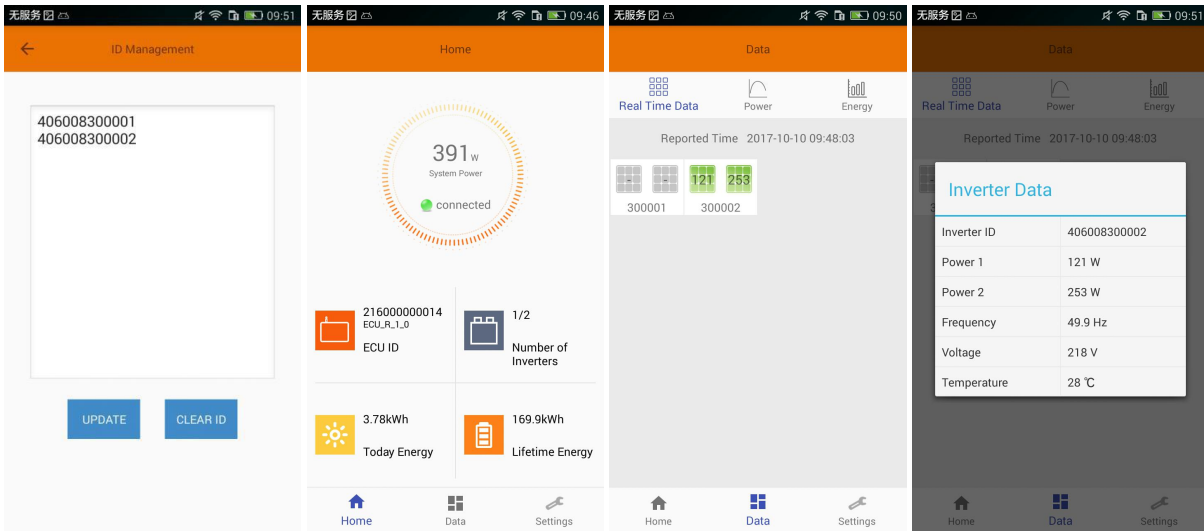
无服务 09:51
ID Management
406008300001
406008300002
UPDATE
CLEAR ID

无服务 09:46
Home
391 W
System Power
connected
216000000014
ECU_R_1_0
ECU ID
1/2
Number of Inverters
3.78kWh
Today Energy
169.9kWh
Lifetime Energy
Home
Data
Settings

无服务 09:50
Data
Real Time Data
Power
Energy
Reported Time 2017-10-10 09:48:03
-
-
121
253
300001
300002
Home
Data
Settings

无服务 09:51
Data
Real Time Data
Power
Energy
Reported Time 2017-10-10 09:48:03
Inverter Data

| Inverter ID | 406008300002 |
|---|---|
| Power 1 | 121 W |
| Power 2 | 253 W |
| Frequency | 49.9 Hz |
| Voltage | 218 V |
| Temperature | 28 ℃ |

Home
Data
Settings